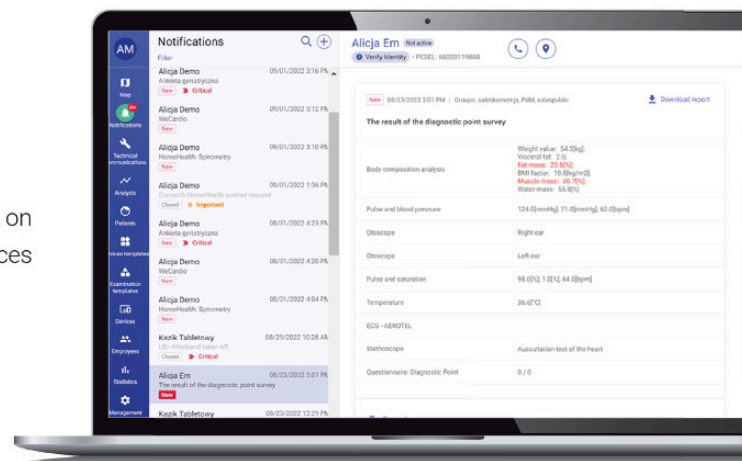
on
ces

AM
Map
Notifications
Technical communications
Analysis
Patients
Examination templates
Devices
Employees
Statistics
Management

Notifications
Filter

Alicja Demo 09/01/2022 3:16 PM
Ankieta geriatryczna
New Critical

Alicja Demo 09/01/2022 3:12 PM
WeCardio
New

Alicja Demo 09/01/2022 3:12 PM
HomeHealth: Spirometry
New

Alicja Demo 09/01/2022 1:36 PM
Comarch HomeHealth contact request
Closed Important

Alicja Demo 08/31/2022 4:25 PM
Ankieta geriatryczna
New Critical

Alicja Demo 08/31/2022 4:20 PM
WeCardio
New

Alicja Demo 08/31/2022 4:04 PM
HomeHealth: Spirometry
New

Kazik Tabletowy 08/29/2022 10:28 AM
Life Wristband taken off
Closed Critical

Alicja Em 08/23/2022 3:01 PM
The result of the diagnostic point survey
New

Kazik Tabletowy 08/23/2022 12:29 PM

Alicja Em Not active
Verify identity • PESEL: 68020119868

New 08/23/2022 3:01 PM | Groups: saleskomercja, PdM, salespublic
Download report

The result of the diagnostic point survey

| | |
|---|---|
| Body composition analysis | Weight value: 54.2[kg]; Visceral fat: 2.0; Fat mass: 23.6[%]; BMI factor: 19.6[kg/m2]; Muscle mass: 30.7[%]; Water mass: 55.6[%] |
| Pulse and blood pressure | 124.0[mmHg]; 71.0[mmHg]; 62.0[bpm] |
| Otoscope | Right ear |
| Otoscope | Left ear |
| Pulse and saturation | 98.0[%]; 1.0[%]; 64.0[bpm] |
| Temperature | 36.6[°C] |
| ECG - AEROTEL | |
| Stethoscope | Auscultation test of the heart |
| Questionnaire: Diagnostic Point | 0 / 0 |